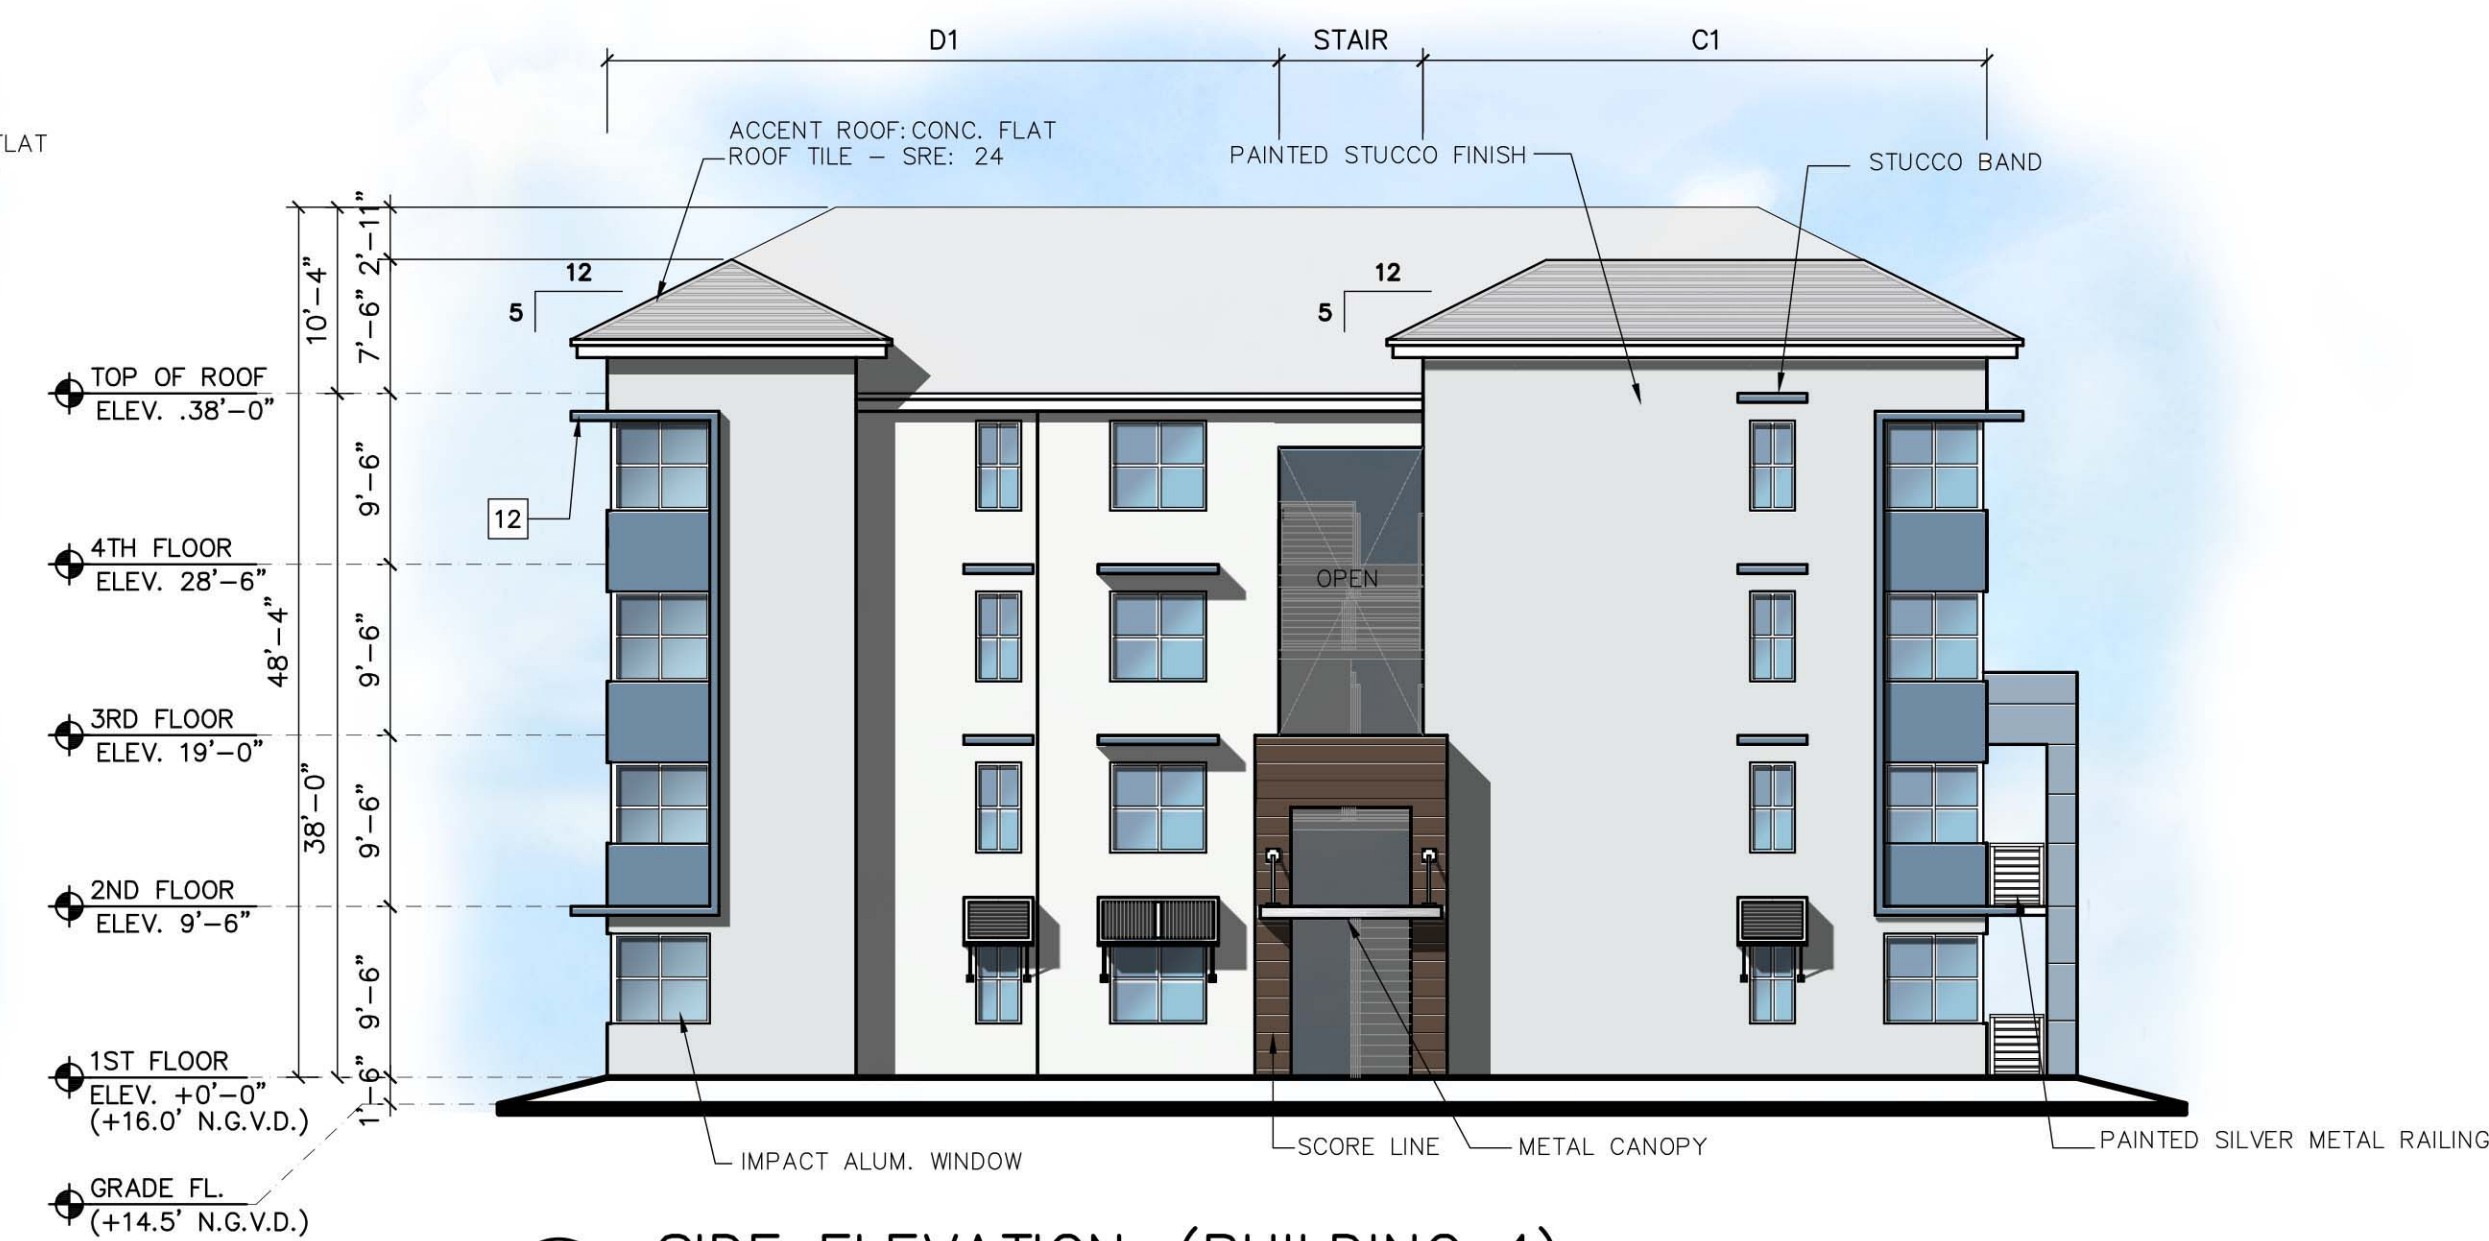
LAT

D1

STAIR

C1

ACCENT ROOF: CONC. FLAT ROOF TILE – SRE: 24

PAINTED STUCCO FINISH

STUCCO BAND

12

5

12

5

10'–4"

2'–11"

7'–6"

TOP OF ROOF
ELEV. .38'–0"

9'–6"

12

4TH FLOOR
ELEV. 28'–6"

48'–4"

9'–6"

OPEN

3RD FLOOR
ELEV. 19'–0"

38'–0"

9'–6"

2ND FLOOR
ELEV. 9'–6"

9'–6"

1ST FLOOR
ELEV. +0'–0"
(+16.0' N.G.V.D.)

1'–6"

GRADE FL.
(+14.5' N.G.V.D.)

IMPACT ALUM. WINDOW

SCORE LINE

METAL CANOPY

PAINTED SILVER METAL RAILING

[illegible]